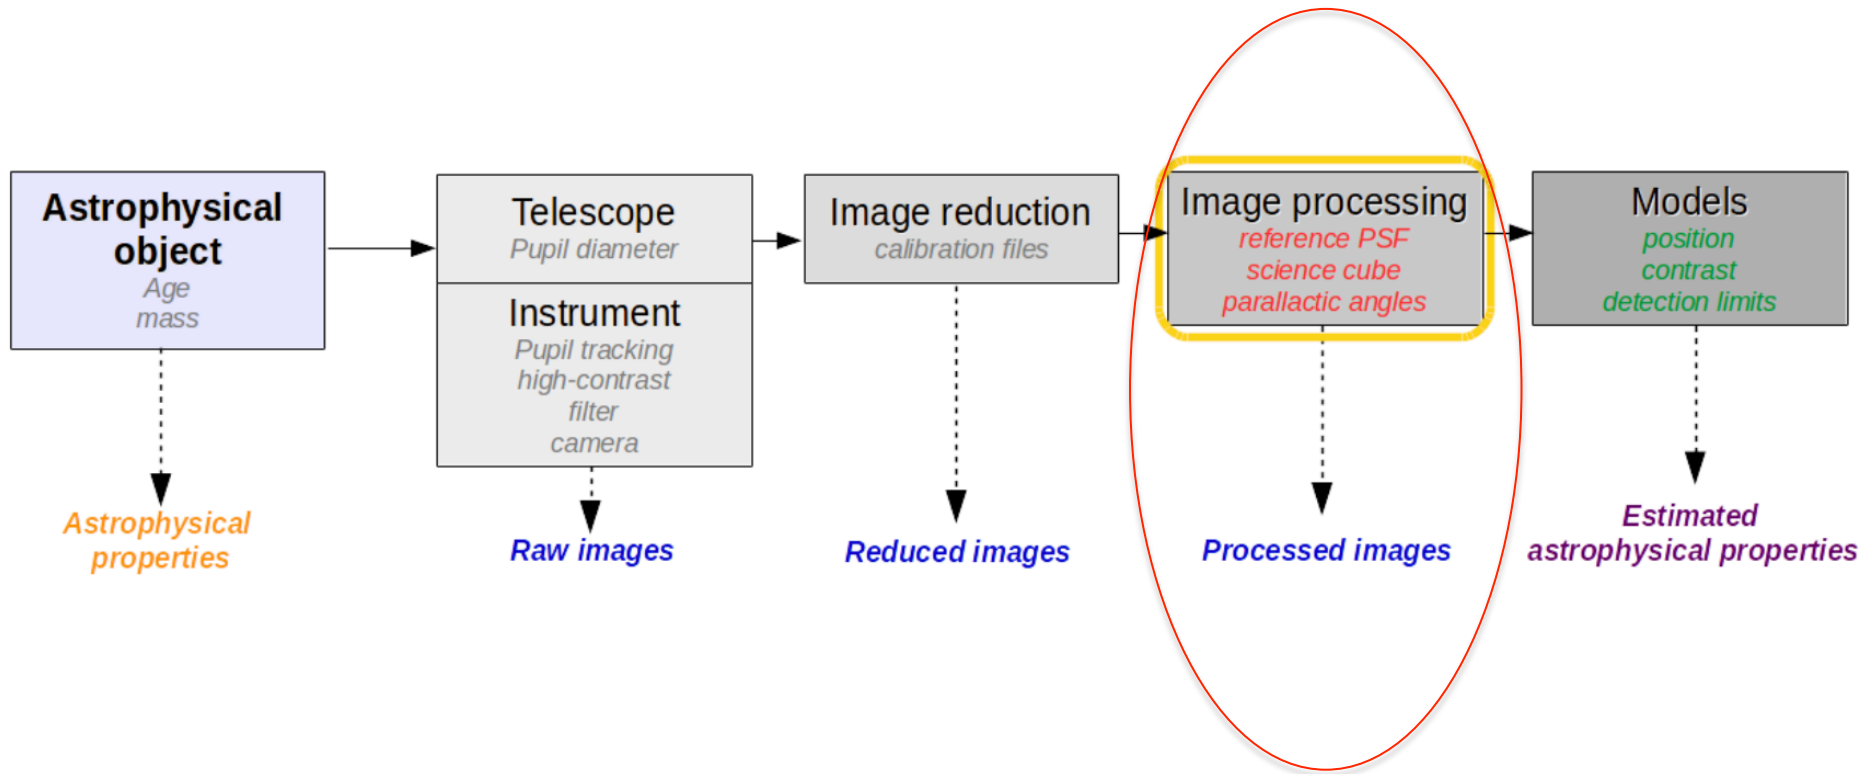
Astrophysical object
Age
mass

Astrophysical properties

Telescope
Pupil diameter

Instrument
Pupil tracking
high-contrast
filter
camera

Raw images

Image reduction
calibration files

Reduced images

Image processing
reference PSF
science cube
parallactic angles

Processed images

Models
position
contrast
detection limits

Estimated astrophysical properties